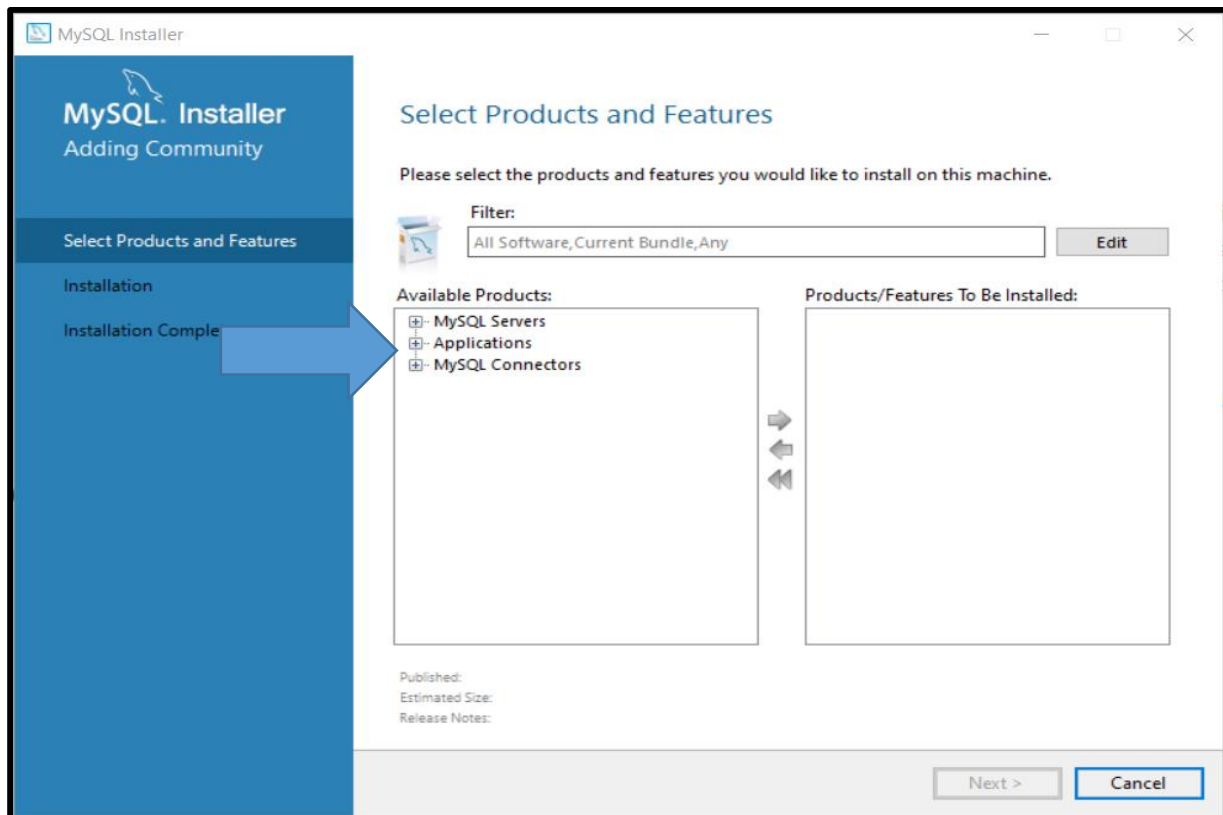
MySQL Installer

MySQL. Installer
Adding Community

Select Products and Features

Installation

Installation Comple

Select Products and Features

Please select the products and features you would like to install on this machine.

Filter:

All Software,Current Bundle,Any

Edit

Available Products:

MySQL Servers
Applications
MySQL Connectors

Products/Features To Be Installed:

Published:
Estimated Size:
Release Notes:

Next >

Cancel